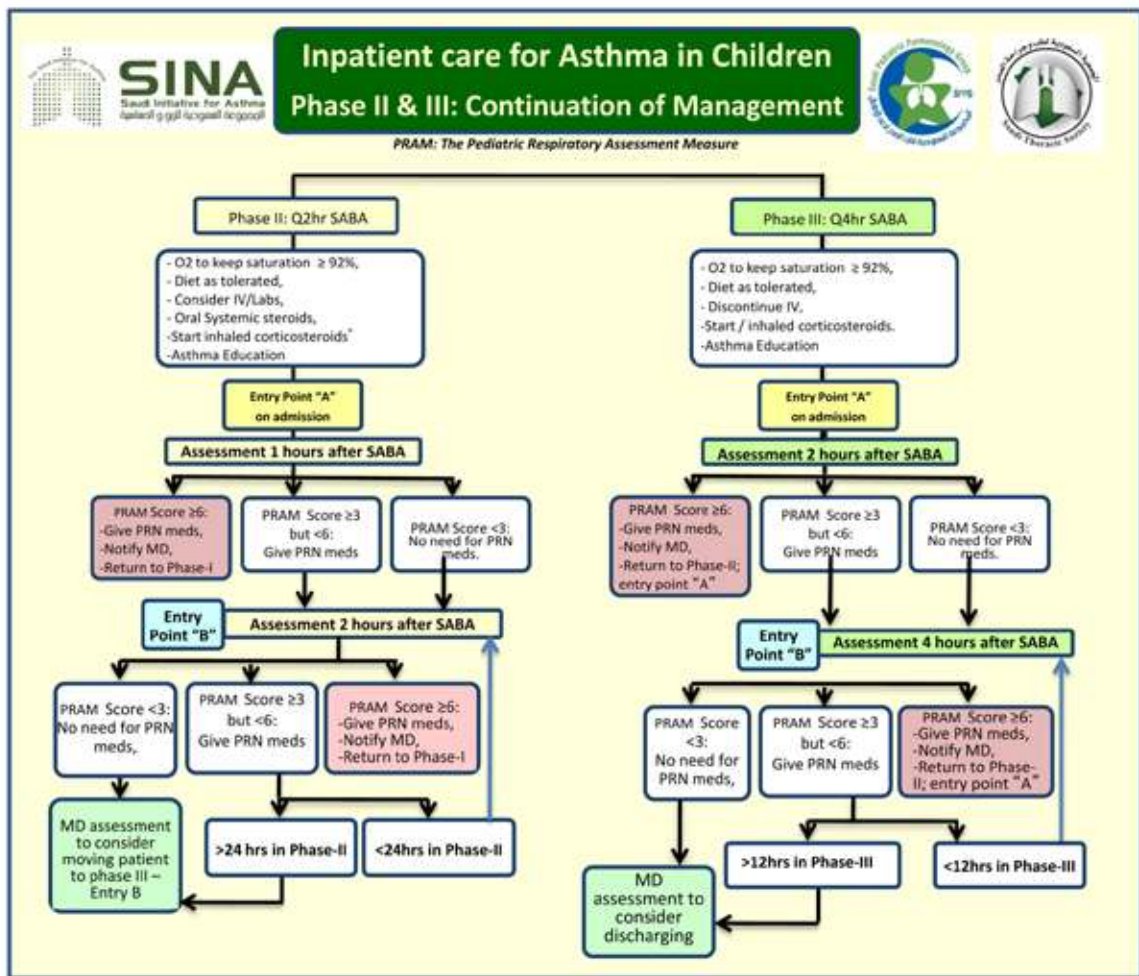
SINA
Saudi Initiative for Asthma
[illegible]

Inpatient care for Asthma in Children
Phase II & III: Continuation of Management

PRAM: The Pediatric Respiratory Assessment Measure

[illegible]

Saudi Thoracic Society

Phase II: Q2hr SABA

- O2 to keep saturation ≥ 92%,
- Diet as tolerated,
- Consider IV/Labs,
- Oral Systemic steroids,
-Start inhaled corticosteroids*
-Asthma Education

Entry Point "A" on admission

Assessment 1 hours after SABA

PRAM Score ≥6:
-Give PRN meds,
-Notify MD,
-Return to Phase-I

PRAM Score ≥3 but <6:
Give PRN meds

PRAM Score <3:
No need for PRN meds.

Entry Point "B"

Assessment 2 hours after SABA

PRAM Score <3:
No need for PRN meds,

PRAM Score ≥3 but <6:
Give PRN meds

PRAM Score ≥6:
-Give PRN meds,
-Notify MD,
-Return to Phase-I

MD assessment to consider moving patient to phase III – Entry B

>24 hrs in Phase-II

<24hrs in Phase-II

Phase III: Q4hr SABA

- O2 to keep saturation ≥ 92%,
- Diet as tolerated,
- Discontinue IV,
-Start / inhaled corticosteroids.
-Asthma Education

Entry Point "A" on admission

Assessment 2 hours after SABA

PRAM Score ≥6:
-Give PRN meds,
-Notify MD,
-Return to Phase-II; entry point "A"

PRAM Score ≥3 but <6:
Give PRN meds

PRAM Score <3:
No need for PRN meds.

Entry Point "B"

Assessment 4 hours after SABA

PRAM Score <3:
No need for PRN meds,

PRAM Score ≥3 but <6:
Give PRN meds

PRAM Score ≥6:
-Give PRN meds,
-Notify MD,
-Return to Phase-II; entry point "A"

>12hrs in Phase-III

<12hrs in Phase-III

MD assessment to consider discharging